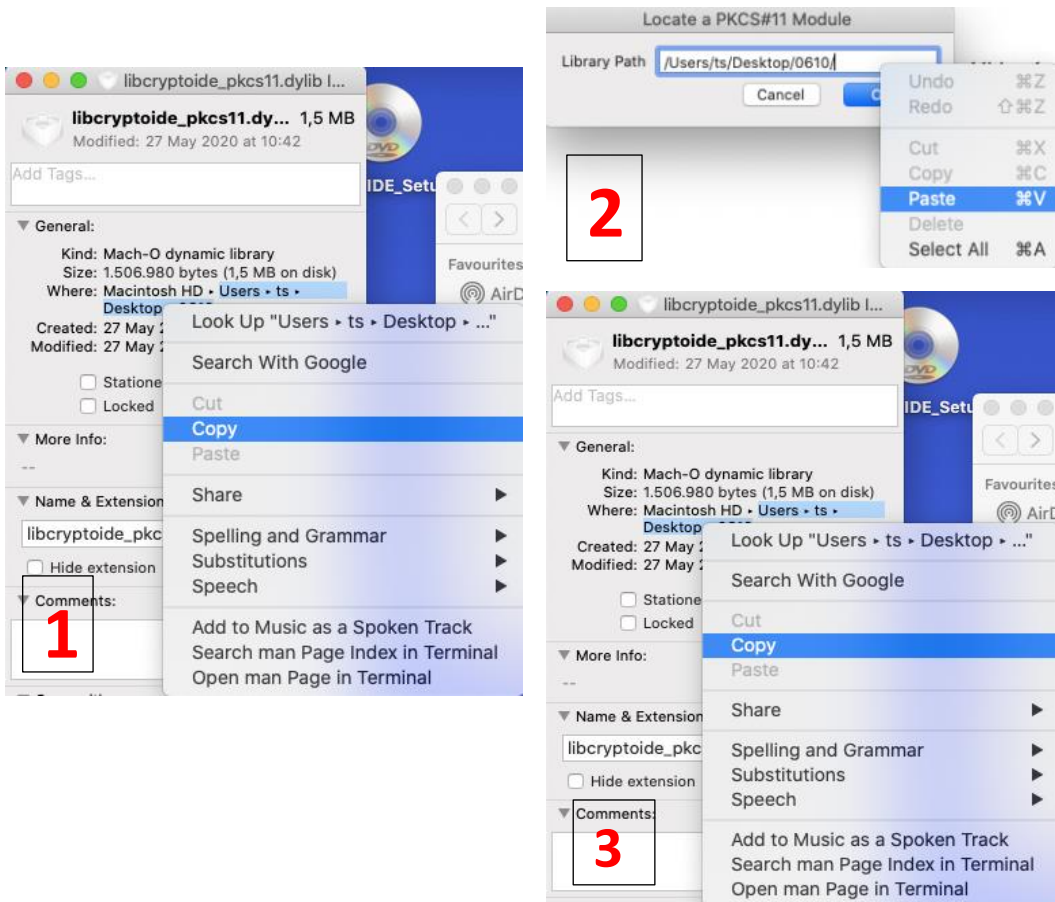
libcryptoide_pkcs11.dylib I...

libcryptoide_pkcs11.dy... 1,5 MB
Modified: 27 May 2020 at 10:42

Add Tags...

General:
Kind: Mach-O dynamic library
Size: 1.506.980 bytes (1,5 MB on disk)
Where: Macintosh HD ▸ Users ▸ ts ▸ Desktop ▸ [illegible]
Created: 27 May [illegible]
Modified: 27 May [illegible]

Statione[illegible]
Locked

More Info:
--

Name & Extension
libcryptoide_pkc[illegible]
Hide extension

Comments:

1

IDE_Setu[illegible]

Favourites
AirD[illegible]

Look Up "Users ▸ ts ▸ Desktop ▸ ..."
Search With Google
Cut
Copy
Paste
Share
Spelling and Grammar
Substitutions
Speech
Add to Music as a Spoken Track
Search man Page Index in Terminal
Open man Page in Terminal

Locate a PKCS#11 Module
Library Path /Users/ts/Desktop/0610/
Cancel
O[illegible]

Undo ⌘Z
Redo ⇧⌘Z
Cut ⌘X
Copy ⌘C
Paste ⌘V
Delete
Select All ⌘A

2

libcryptoide_pkcs11.dylib I...

libcryptoide_pkcs11.dy... 1,5 MB
Modified: 27 May 2020 at 10:42

Add Tags...

General:
Kind: Mach-O dynamic library
Size: 1.506.980 bytes (1,5 MB on disk)
Where: Macintosh HD ▸ Users ▸ ts ▸ Desktop ▸ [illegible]
Created: 27 May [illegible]
Modified: 27 May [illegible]

Statione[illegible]
Locked

More Info:
--

Name & Extension
libcryptoide_pkc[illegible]
Hide extension

Comments:

3

IDE_Setu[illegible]

Favourites
AirD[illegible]

Look Up "Users ▸ ts ▸ Desktop ▸ ..."
Search With Google
Cut
Copy
Paste
Share
Spelling and Grammar
Substitutions
Speech
Add to Music as a Spoken Track
Search man Page Index in Terminal
Open man Page in Terminal